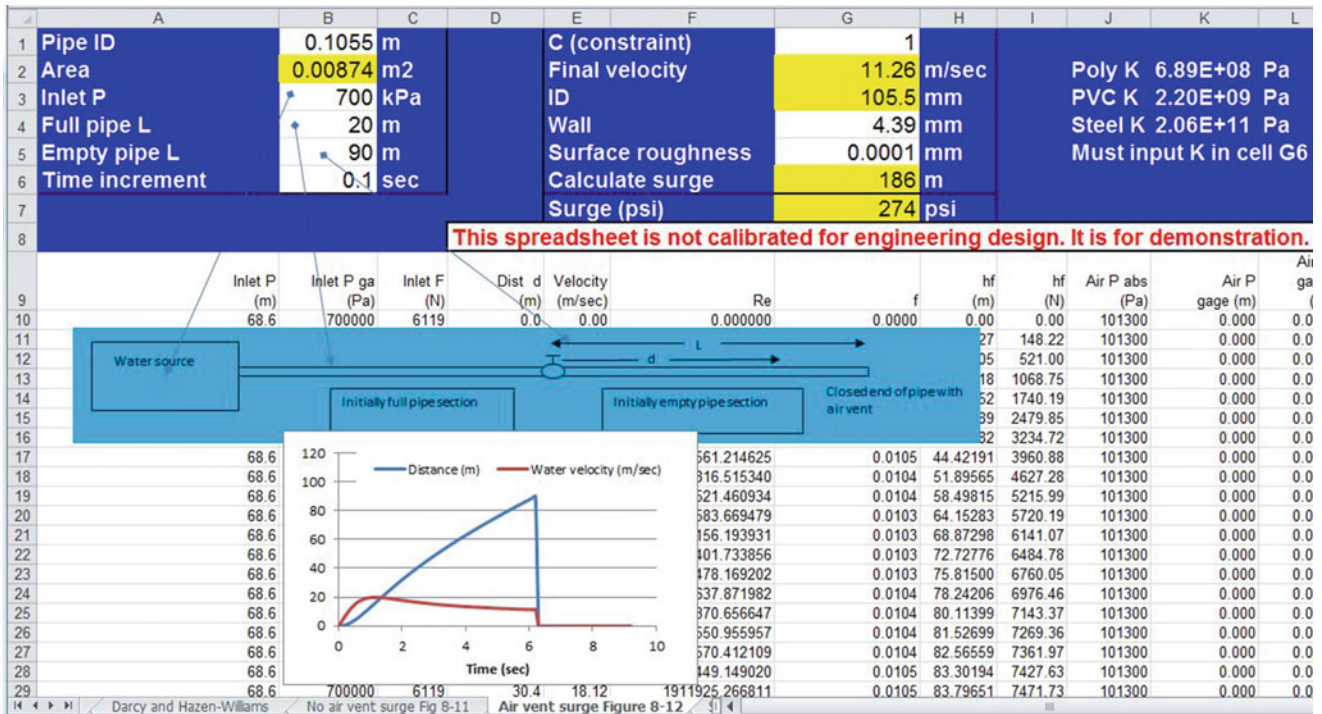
|  | A | B | C | D | E | F | G | H | I | J | K | L |
|---|---|---|---|---|---|---|---|---|---|---|---|---|
| 1 | Pipe ID | 0.1055 | m |  | C (constraint) |  | 1 |  |  |  |  |  |
| 2 | Area | 0.00874 | m2 |  | Final velocity |  | 11.26 | m/sec |  | Poly K | 6.89E+08 | Pa |
| 3 | Inlet P | 700 | kPa |  | ID |  | 105.5 | mm |  | PVC K | 2.20E+09 | Pa |
| 4 | Full pipe L | 20 | m |  | Wall |  | 4.39 | mm |  | Steel K | 2.06E+11 | Pa |
| 5 | Empty pipe L | 90 | m |  | Surface roughness |  | 0.0001 | mm |  | Must input K in cell G6 |  |  |
| 6 | Time increment | 0.1 | sec |  | Calculate surge |  | 186 | m |  |  |  |  |
| 7 |  |  |  |  | Surge (psi) |  | 274 | psi |  |  |  |  |
| 8 |  |  |  |  | This spreadsheet is not calibrated for engineering design. It is for demonstration. |  |  |  |  |  |  |  |
| 9 | Inlet P (m) | Inlet P ga (Pa) | Inlet F (N) | Dist d (m) | Velocity (m/sec) | Re | f | hf (m) | hf (N) | Air P abs (Pa) | Air P gage (m) | Ai ga ( |
| 10 | 68.6 | 700000 | 6119 | 0.0 | 0.00 | 0.000000 | 0.0000 | 0.00 | 0.00 | 101300 | 0.000 | 0.0 |
| 11 |  |  |  |  |  |  |  | 27 | 148.22 | 101300 | 0.000 | 0.0 |
| 12 |  |  |  |  |  |  |  | 05 | 521.00 | 101300 | 0.000 | 0.0 |
| 13 |  |  |  |  |  |  |  | 18 | 1068.75 | 101300 | 0.000 | 0.0 |
| 14 |  |  |  |  |  |  |  | 52 | 1740.19 | 101300 | 0.000 | 0.0 |
| 15 |  |  |  |  |  |  |  | 39 | 2479.85 | 101300 | 0.000 | 0.0 |
| 16 |  |  |  |  |  |  |  | 32 | 3234.72 | 101300 | 0.000 | 0.0 |
| 17 | 68.6 |  |  |  |  | 561.214625 | 0.0105 | 44.42191 | 3960.88 | 101300 | 0.000 | 0.0 |
| 18 | 68.6 |  |  |  |  | 316.515340 | 0.0104 | 51.89565 | 4627.28 | 101300 | 0.000 | 0.0 |
| 19 | 68.6 |  |  |  |  | 521.460934 | 0.0104 | 58.49815 | 5215.99 | 101300 | 0.000 | 0.0 |
| 20 | 68.6 |  |  |  |  | 583.669479 | 0.0103 | 64.15283 | 5720.19 | 101300 | 0.000 | 0.0 |
| 21 | 68.6 |  |  |  |  | 156.193931 | 0.0103 | 68.87298 | 6141.07 | 101300 | 0.000 | 0.0 |
| 22 | 68.6 |  |  |  |  | 401.733856 | 0.0103 | 72.72776 | 6484.78 | 101300 | 0.000 | 0.0 |
| 23 | 68.6 |  |  |  |  | 478.169202 | 0.0103 | 75.81500 | 6760.05 | 101300 | 0.000 | 0.0 |
| 24 | 68.6 |  |  |  |  | 537.871982 | 0.0104 | 78.24206 | 6976.46 | 101300 | 0.000 | 0.0 |
| 25 | 68.6 |  |  |  |  | 370.656647 | 0.0104 | 80.11399 | 7143.37 | 101300 | 0.000 | 0.0 |
| 26 | 68.6 |  |  |  |  | 550.955957 | 0.0104 | 81.52699 | 7269.36 | 101300 | 0.000 | 0.0 |
| 27 | 68.6 |  |  |  |  | 570.412109 | 0.0104 | 82.56559 | 7361.97 | 101300 | 0.000 | 0.0 |
| 28 | 68.6 |  |  |  |  | 449.149020 | 0.0105 | 83.30194 | 7427.63 | 101300 | 0.000 | 0.0 |
| 29 | 68.6 | 700000 | 6119 | 30.4 | 18.12 | 1911925.266811 | 0.0105 | 83.79651 | 7471.73 | 101300 | 0.000 | 0.0 |

Water source
L
d
Initially full pipe section
Initially empty pipe section
Closed end of pipe with air vent

Distance (m)
Water velocity (m/sec)
120
100
80
60
40
20
0
0 2 4 6 8 10
Time (sec)

Darcy and Hazen-Williams | No air vent surge Fig 8-11 | Air vent surge Figure 8-12